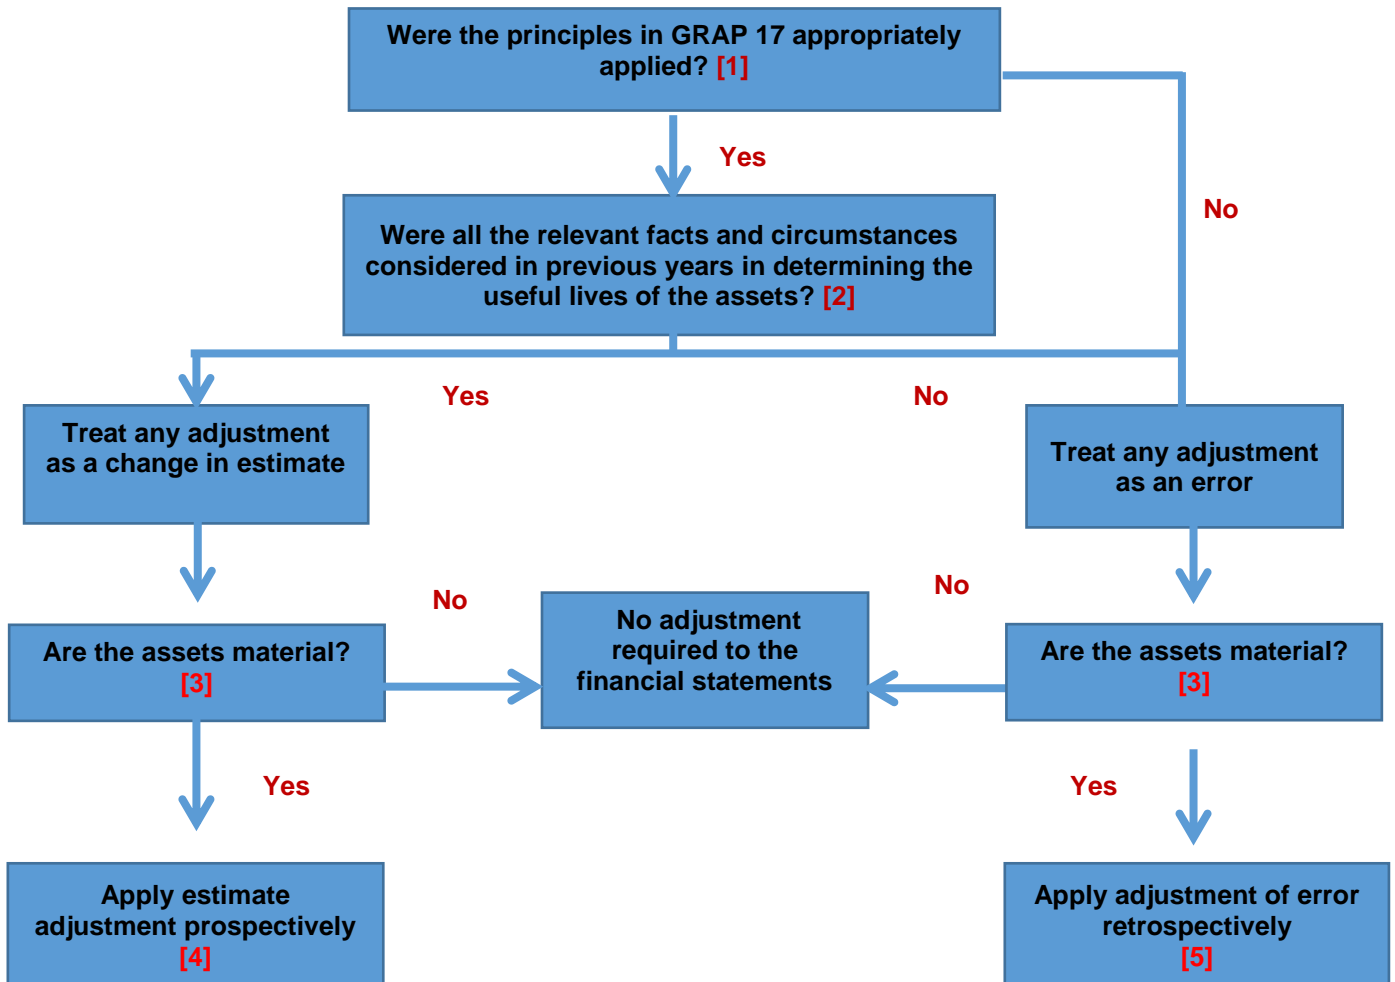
Were the principles in GRAP 17 appropriately applied? [1]

Yes

No

Were all the relevant facts and circumstances considered in previous years in determining the useful lives of the assets? [2]

Yes

No

Treat any adjustment as a change in estimate

Treat any adjustment as an error

No

No adjustment required to the financial statements

No

Are the assets material? [3]

Are the assets material? [3]

Yes

Yes

Apply estimate adjustment prospectively [4]

Apply adjustment of error retrospectively [5]